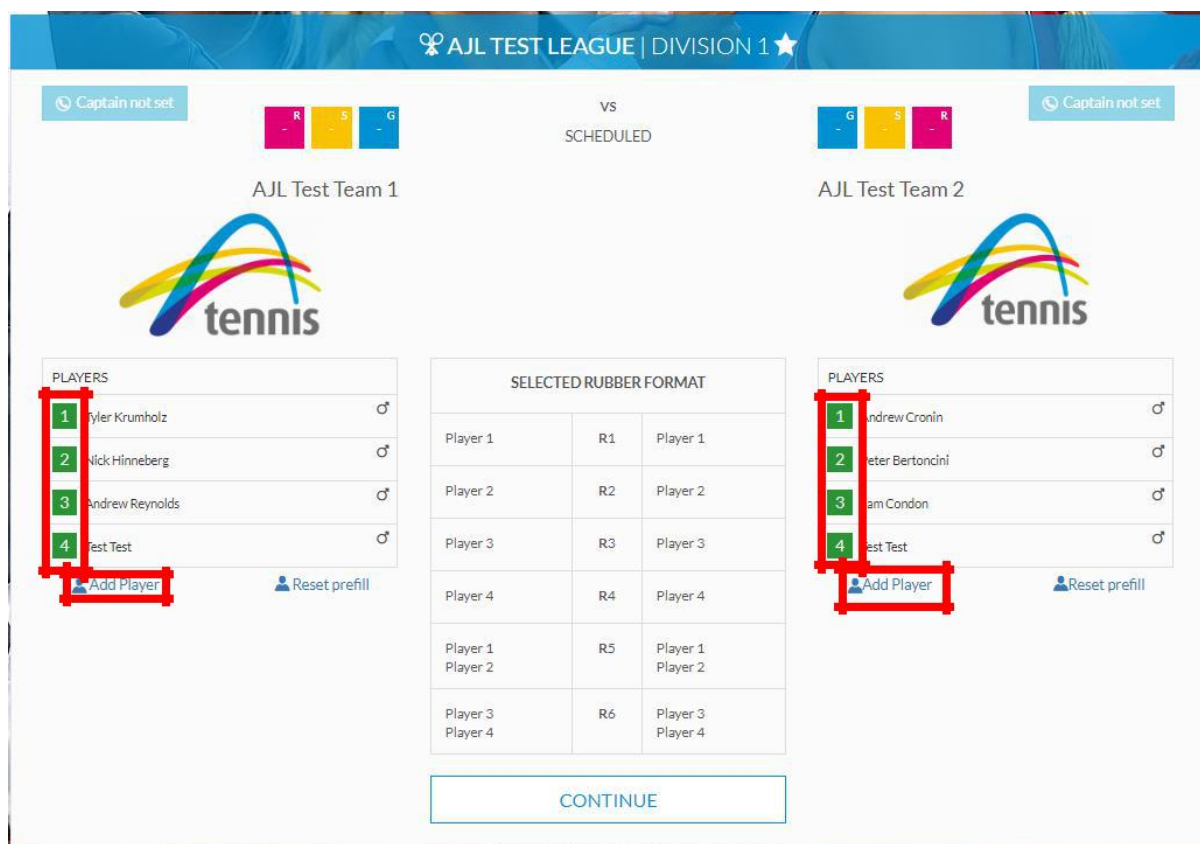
AJL TEST LEAGUE | DIVISION 1

Captain not set

R
-

S
-

G
-

VS
SCHEDULED

G
-

S
-

R
-

Captain not set

AJL Test Team 1

tennis

AJL Test Team 2

tennis

PLAYERS
1 Tyler Krumholz ♂
2 Nick Hinneberg ♂
3 Andrew Reynolds ♂
4 Test Test ♂
Add Player
Reset prefill

SELECTED RUBBER FORMAT

| Player 1 | R1 | Player 1 |
|---|---|---|
| Player 2 | R2 | Player 2 |
| Player 3 | R3 | Player 3 |
| Player 4 | R4 | Player 4 |
| Player 1 Player 2 | R5 | Player 1 Player 2 |
| Player 3 Player 4 | R6 | Player 3 Player 4 |

CONTINUE

PLAYERS
1 Andrew Cronin ♂
2 Peter Bertoncini ♂
3 Sam Condon ♂
4 Test Test ♂
Add Player
Reset prefill